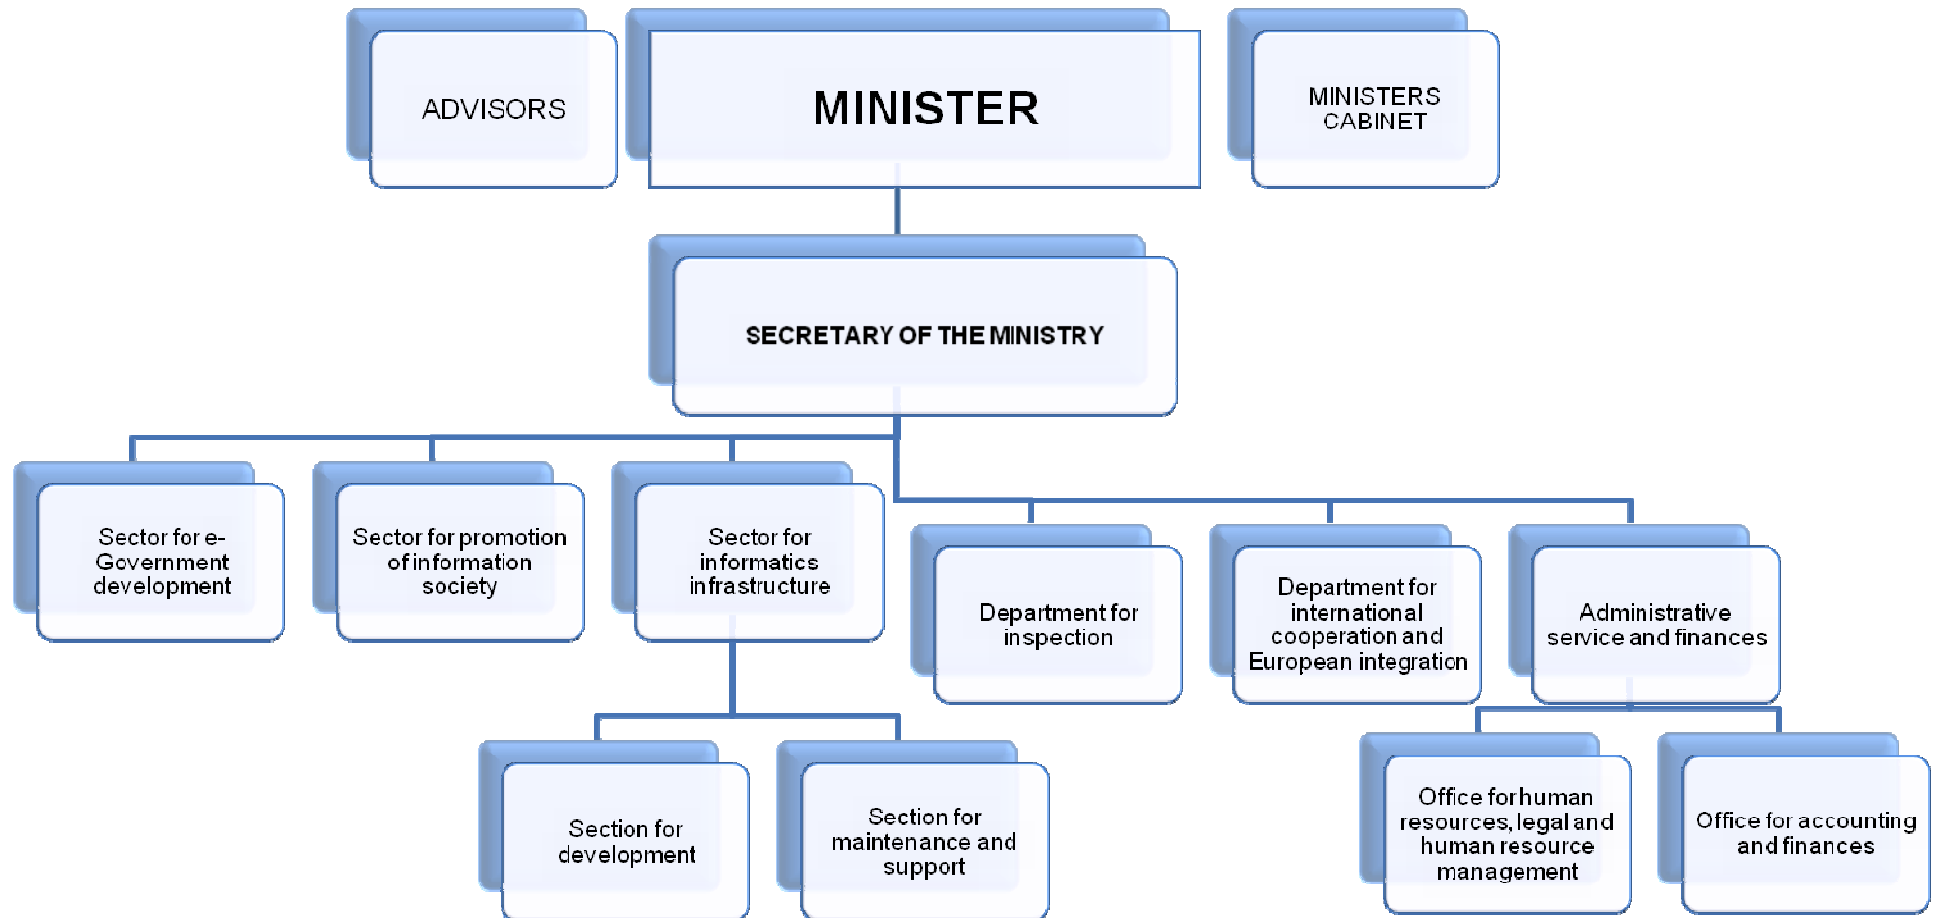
ADVISORS

MINISTER

MINISTERS CABINET

SECRETARY OF THE MINISTRY

Sector for e-Government development

Sector for promotion of information society

Sector for informatics infrastructure

Department for inspection

Department for international cooperation and European integration

Administrative service and finances

Section for development

Section for maintenance and support

Office for human resources, legal and human resource management

Office for accounting and finances